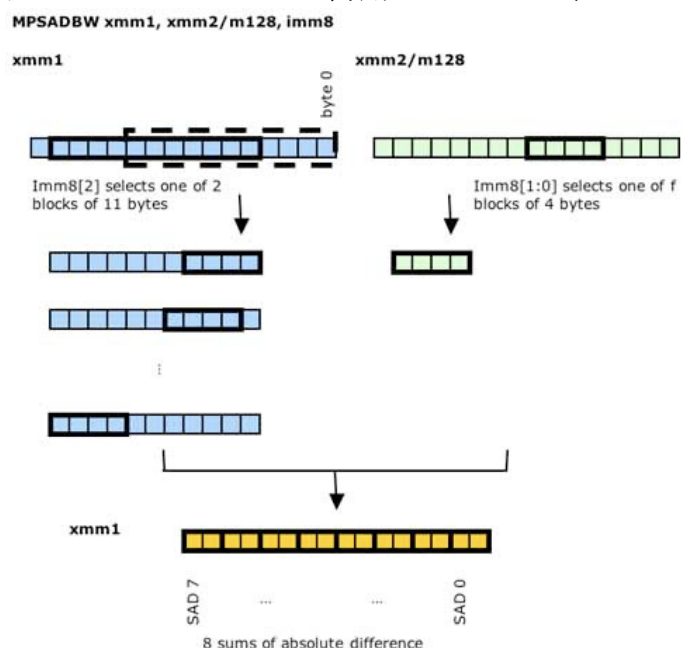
MPSADBW xmm1, xmm2/m128, imm8

xmm1

byte 0

xmm2/m128

Imm8[2] selects one of 2 blocks of 11 bytes

Imm8[1:0] selects one of f blocks of 4 bytes

xmm1

SAD 7

...

...

SAD 0

8 sums of absolute difference